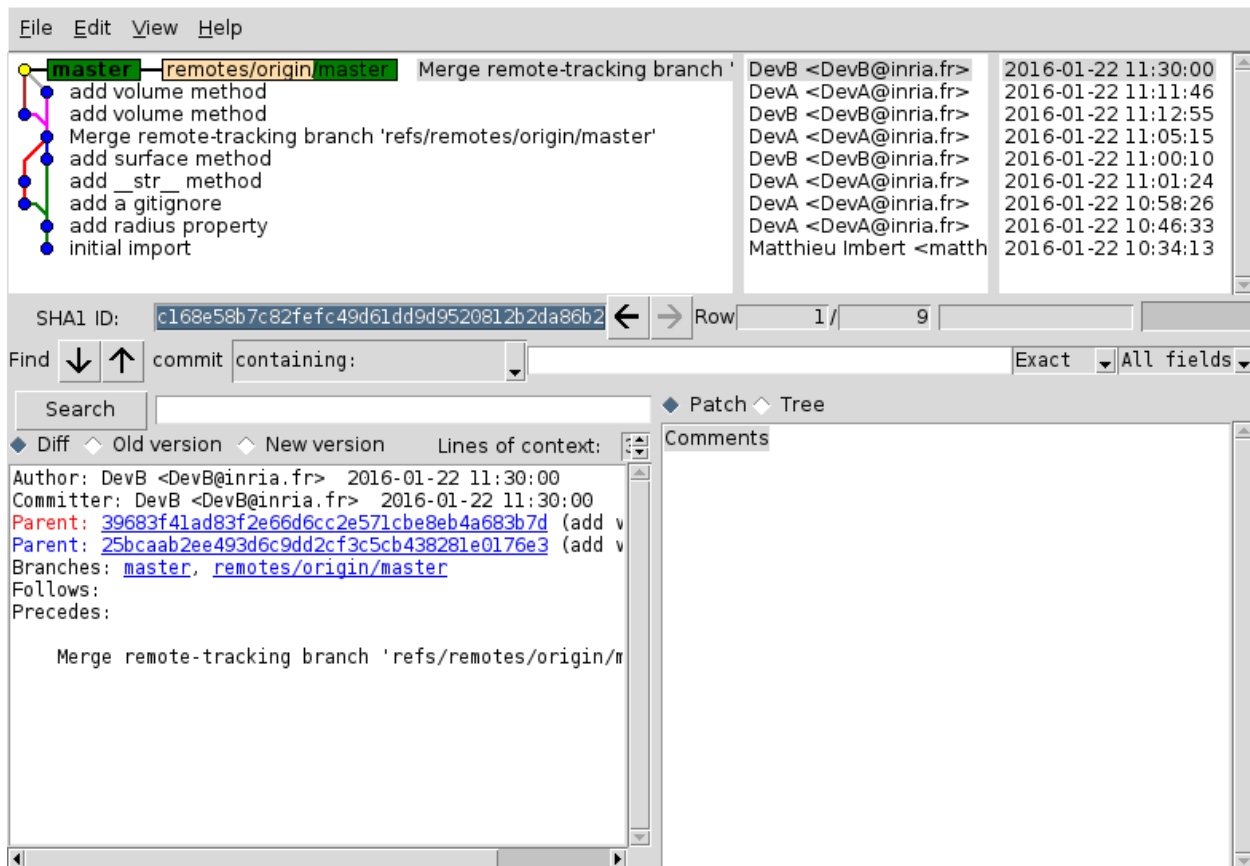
File Edit View Help

master remotes/origin/master Merge remote-tracking branch '
add volume method
add volume method
Merge remote-tracking branch 'refs/remotes/origin/master'
add surface method
add __str__ method
add a gitignore
add radius property
initial import

DevB <DevB@inria.fr>
DevA <DevA@inria.fr>
DevB <DevB@inria.fr>
DevA <DevA@inria.fr>
DevB <DevB@inria.fr>
DevA <DevA@inria.fr>
DevA <DevA@inria.fr>
DevA <DevA@inria.fr>
Matthieu Imbert <matth

2016-01-22 11:30:00
2016-01-22 11:11:46
2016-01-22 11:12:55
2016-01-22 11:05:15
2016-01-22 11:00:10
2016-01-22 11:01:24
2016-01-22 10:58:26
2016-01-22 10:46:33
2016-01-22 10:34:13

SHA1 ID: c168e58b7c82fefc49d61dd9d9520812b2da86b2 Row 1 / 9

Find commit containing: Exact All fields

Search

Patch Tree

Diff Old version New version Lines of context:

Comments

Author: DevB <DevB@inria.fr> 2016-01-22 11:30:00
Committer: DevB <DevB@inria.fr> 2016-01-22 11:30:00
Parent: 39683f41ad83f2e66d6cc2e571cbe8eb4a683b7d (add v
Parent: 25bcaab2ee493d6c9dd2cf3c5cb438281e0176e3 (add v
Branches: master, remotes/origin/master
Follows:
Precedes:

Merge remote-tracking branch 'refs/remotes/origin/m